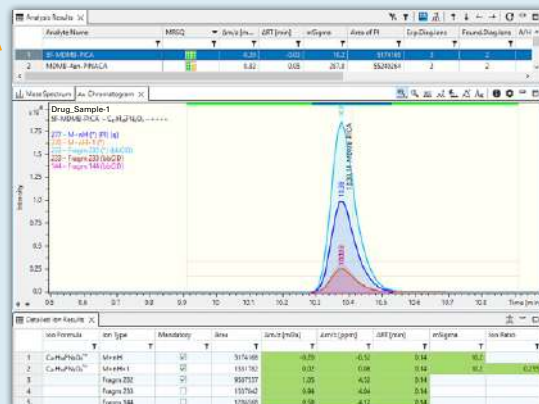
Analysis Results ✕

| | Analyte Name | MRSQ | Δm/z [mDa] | ΔRT [min] | mSigma | Area of PI | Exp.Qualifiers | Found Qualifiers | A/H |
|---|---|---|---|---|---|---|---|---|---|
| 1 | 5F-MDMB-PICA | | 0.39 | 0.02 | 10.2 | 5174169 | 3 | 2 | |
| 2 | MDMB-4en-PINACA | | 0.82 | 0.05 | 267.8 | 55249264 | 3 | 2 | |

Mass Spectrum | EIC Chromatogram ✕

Drug_Sample-1
5F-MDMB-PICA – $C_{21}H_{29}FN_2O_3$ – – – – –

377 – M+H(+) (PI) (q)
378 – M+H+1 (+)
233 – Fragm 232 (+) (bbCID)
233 – Fragm 233 (bbCID)
144 – Fragm 144 (bbCID)

5F-MDMB-PICA

10.38

10.38

Intensity

1.75
1.5
1.25
1.0
0.75
0.5
0.25

9.5 9.6 9.7 9.8 9.9 10 10.1 10.2 10.3 10.4 10.5 10.6 10.7 10.8 Time [min]

Detailed Ion Results ✕

| | Ion Formula | Ion Type | Mandatory | Area | Δm/z [mDa] | Δm/z [ppm] | ΔRT [min] | mSigma | Ion Ratio |
|---|---|---|---|---|---|---|---|---|---|
| 1 | $C_{21}H_{30}FN_2O_3^+$ | M+H | ☑ | 5174169 | -0.20 | -0.52 | 0.14 | 10.2 | |
| 2 | $C_{21}H_{30}FN_2O_3^+$ | M+H+1 | ☑ | 1551782 | 0.32 | 0.86 | 0.14 | 10.2 | 0.299 |
| 3 | | Fragm 232 | ☑ | 9587537 | 1.05 | 4.52 | 0.14 | | |
| 4 | | Fragm 233 | ☐ | 1337562 | 0.84 | 4.04 | 0.14 | | |
| 5 | | Fragm 144 | ☐ | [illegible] | 0.59 | 4.12 | 0.14 | | |